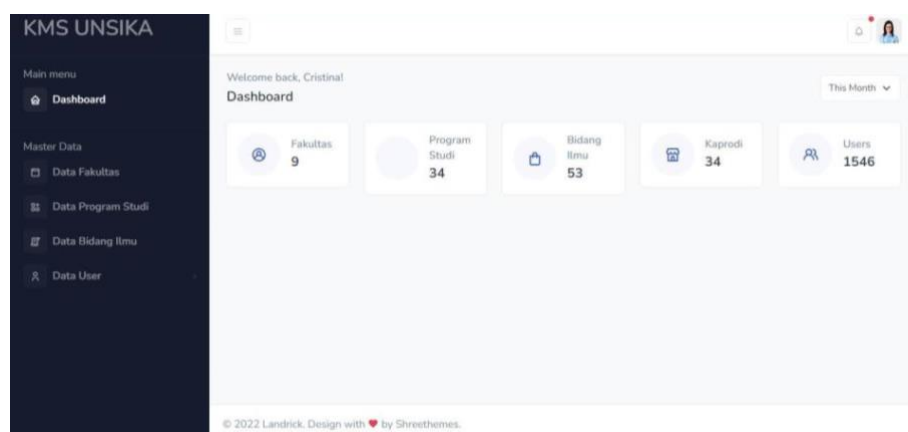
KMS UNSIKA

Main menu

Dashboard

Master Data

Data Fakultas

Data Program Studi

Data Bidang Ilmu

Data User

Welcome back, Cristina!

Dashboard

This Month

Fakultas
9

Program Studi
34

Bidang Ilmu
53

Kaprodi
34

Users
1546

© 2022 Landrick. Design with ♥ by Shreethemes.